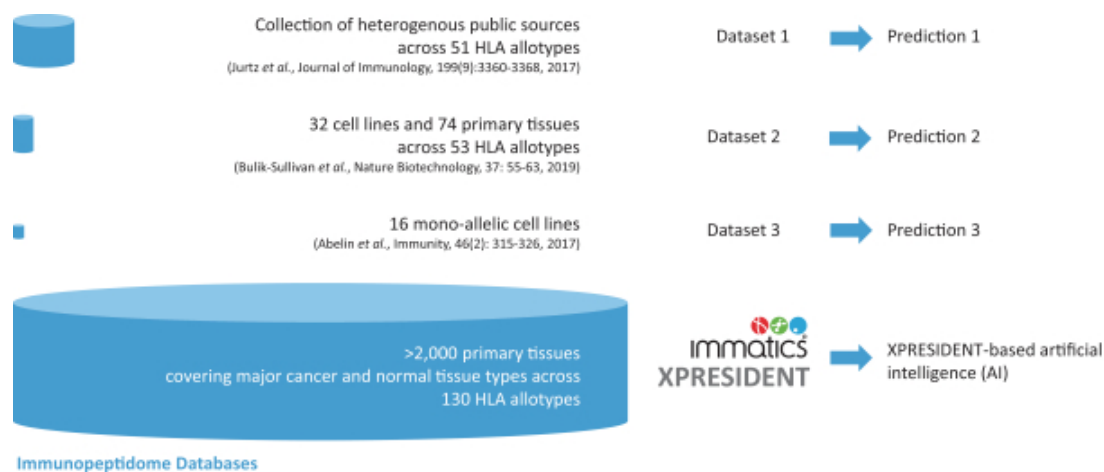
Collection of heterogenous public sources across 51 HLA allotypes
(Jurtz *et al.*, Journal of Immunology, 199(9):3360-3368, 2017)

Dataset 1

Prediction 1

32 cell lines and 74 primary tissues across 53 HLA allotypes
(Bulik-Sullivan *et al.*, Nature Biotechnology, 37: 55-63, 2019)

Dataset 2

Prediction 2

16 mono-allelic cell lines
(Abelin *et al.*, Immunity, 46(2): 315-326, 2017)

Dataset 3

Prediction 3

>2,000 primary tissues covering major cancer and normal tissue types across 130 HLA allotypes

immatics XPRESIDENT

XPRESIDENT-based artificial intelligence (AI)

Immunopeptidome Databases